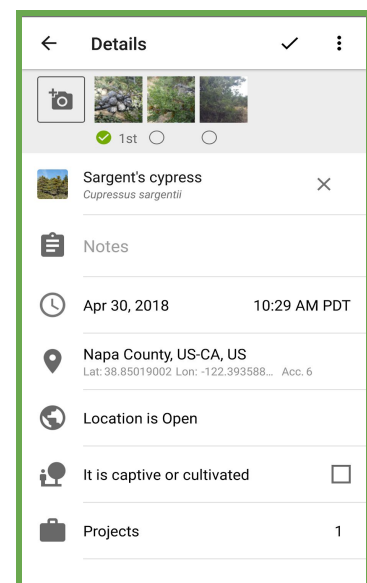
Details

1st

Sargent's cypress
Cupressus sargentii

Notes

Apr 30, 2018 10:29 AM PDT

Napa County, US-CA, US
Lat: 38.85019002 Lon: -122.393588... Acc. 6

Location is Open

It is captive or cultivated

Projects 1